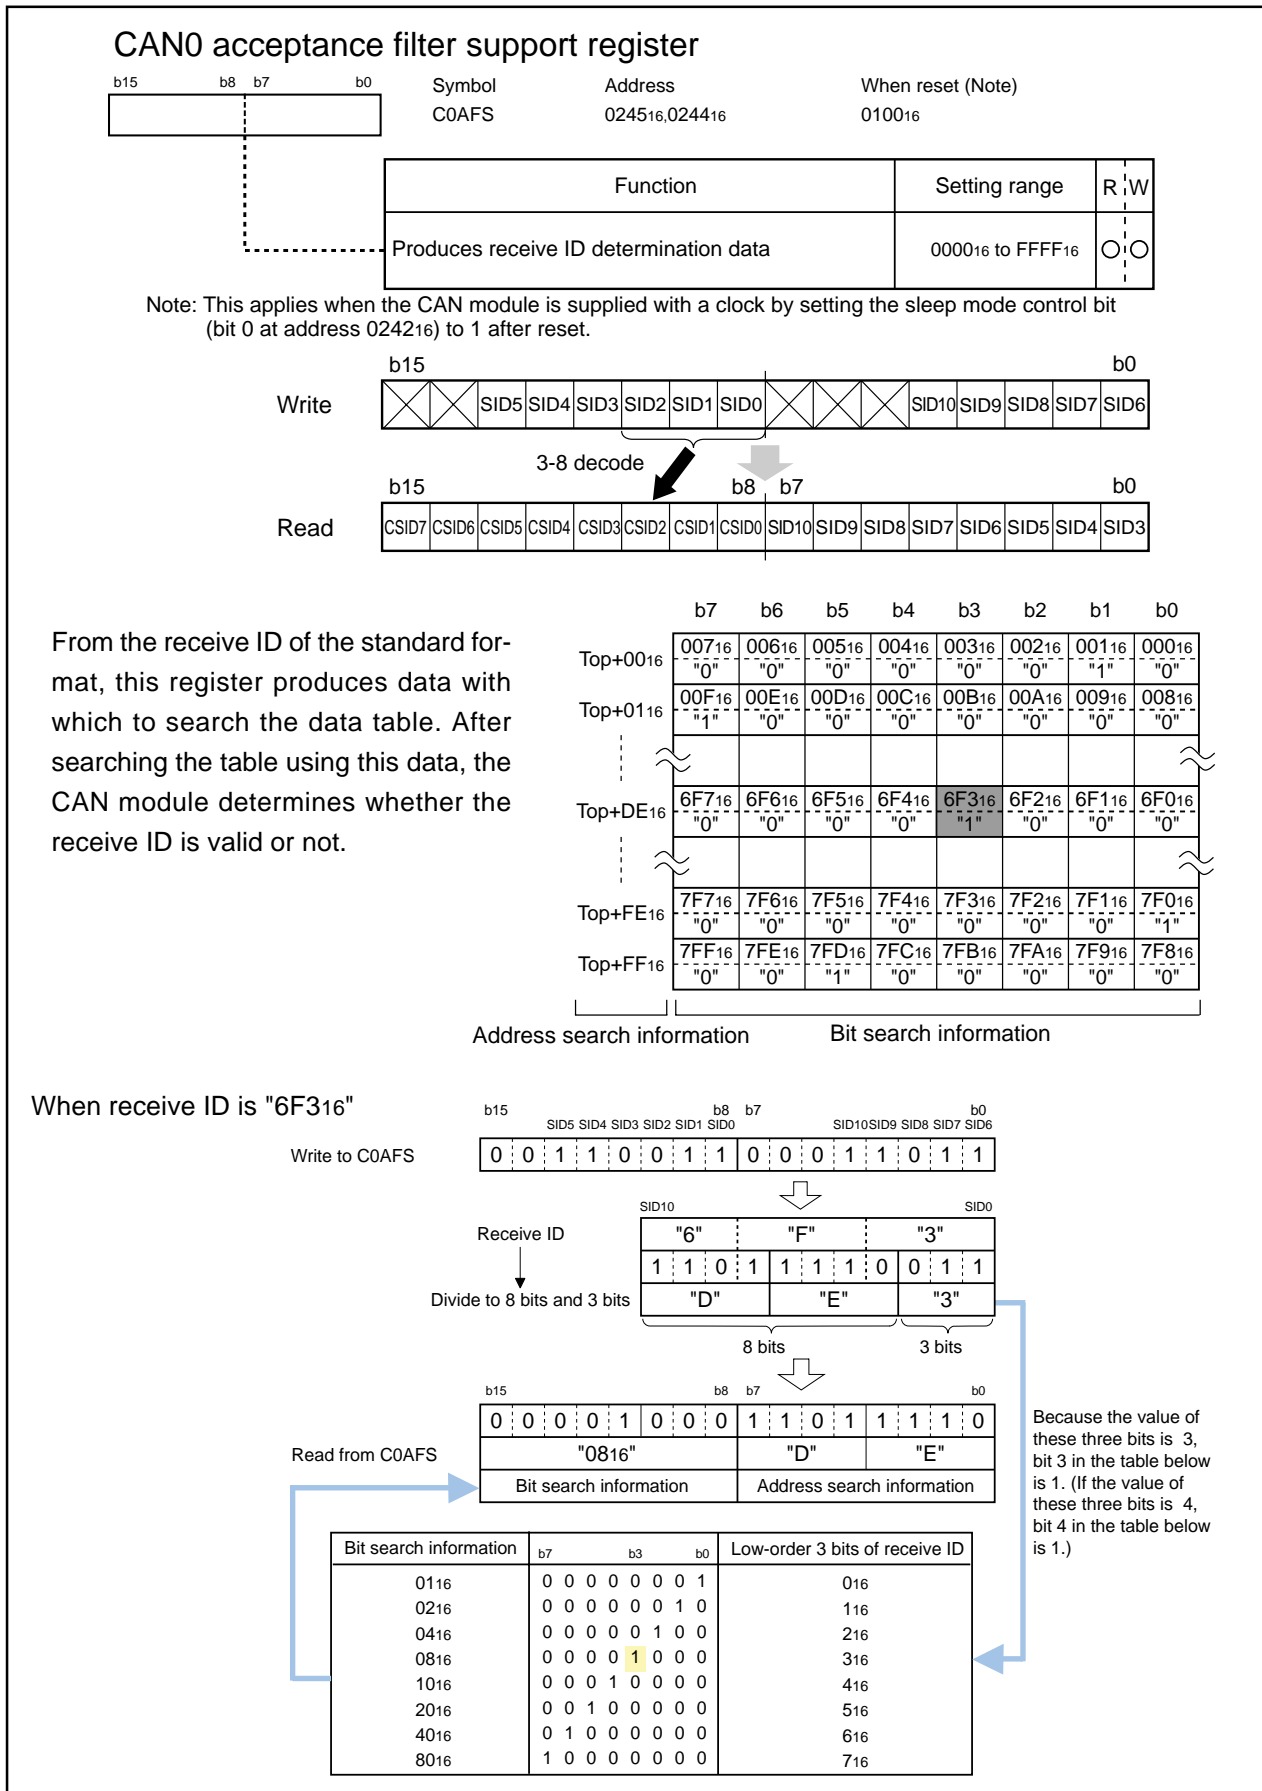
CAN0 acceptance filter support register

b15 b8 b7 b0

Symbol
C0AFS

Address
$0245_{16}$,$0244_{16}$

When reset (Note)
$0100_{16}$

| Function | Setting range | R | W |
|---|---|---|---|
| Produces receive ID determination data | $0000_{16}$ to $FFFF_{16}$ | ○ | ○ |

Note: This applies when the CAN module is supplied with a clock by setting the sleep mode control bit (bit 0 at address $0242_{16}$) to 1 after reset.

b15 b0

Write

SID5 SID4 SID3 SID2 SID1 SID0 SID10 SID9 SID8 SID7 SID6

3-8 decode

b15 b8 b7 b0

Read

CSID7 CSID6 CSID5 CSID4 CSID3 CSID2 CSID1 CSID0 SID10 SID9 SID8 SID7 SID6 SID5 SID4 SID3

From the receive ID of the standard format, this register produces data with which to search the data table. After searching the table using this data, the CAN module determines whether the receive ID is valid or not.

| | b7 | b6 | b5 | b4 | b3 | b2 | b1 | b0 |
|---|---|---|---|---|---|---|---|---|
| Top+$00_{16}$ | $007_{16}$ "0" | $006_{16}$ "0" | $005_{16}$ "0" | $004_{16}$ "0" | $003_{16}$ "0" | $002_{16}$ "0" | $001_{16}$ "1" | $000_{16}$ "0" |
| Top+$01_{16}$ | $00F_{16}$ "1" | $00E_{16}$ "0" | $00D_{16}$ "0" | $00C_{16}$ "0" | $00B_{16}$ "0" | $00A_{16}$ "0" | $009_{16}$ "0" | $008_{16}$ "0" |
| | | | | | | | | |
| Top+$DE_{16}$ | $6F7_{16}$ "0" | $6F6_{16}$ "0" | $6F5_{16}$ "0" | $6F4_{16}$ "0" | $6F3_{16}$ "1" | $6F2_{16}$ "0" | $6F1_{16}$ "0" | $6F0_{16}$ "0" |
| | | | | | | | | |
| Top+$FE_{16}$ | $7F7_{16}$ "0" | $7F6_{16}$ "0" | $7F5_{16}$ "0" | $7F4_{16}$ "0" | $7F3_{16}$ "0" | $7F2_{16}$ "0" | $7F1_{16}$ "0" | $7F0_{16}$ "1" |
| Top+$FF_{16}$ | $7FF_{16}$ "0" | $7FE_{16}$ "0" | $7FD_{16}$ "1" | $7FC_{16}$ "0" | $7FB_{16}$ "0" | $7FA_{16}$ "0" | $7F9_{16}$ "0" | $7F8_{16}$ "0" |

Address search information Bit search information

When receive ID is "$6F3_{16}$"

b15 b8 b7 b0
SID5 SID4 SID3 SID2 SID1 SID0 SID10 SID9 SID8 SID7 SID6

Write to C0AFS 0 0 1 1 0 0 1 1 0 0 0 1 1 0 1 1

SID10 SID0

Receive ID "6" "F" "3"
1 1 0 1 1 1 1 0 0 1 1

Divide to 8 bits and 3 bits "D" "E" "3"

8 bits 3 bits

b15 b8 b7 b0
0 0 0 0 1 0 0 0 1 1 0 1 1 1 1 0

Read from C0AFS "$08_{16}$" "D" "E"
Bit search information Address search information

Because the value of these three bits is 3, bit 3 in the table below is 1. (If the value of these three bits is 4, bit 4 in the table below is 1.)

| Bit search information | b7 b3 b0 | Low-order 3 bits of receive ID |
|---|---|---|
| $01_{16}$ | 0 0 0 0 0 0 0 1 | $0_{16}$ |
| $02_{16}$ | 0 0 0 0 0 0 1 0 | $1_{16}$ |
| $04_{16}$ | 0 0 0 0 0 1 0 0 | $2_{16}$ |
| $08_{16}$ | 0 0 0 0 1 0 0 0 | $3_{16}$ |
| $10_{16}$ | 0 0 0 1 0 0 0 0 | $4_{16}$ |
| $20_{16}$ | 0 0 1 0 0 0 0 0 | $5_{16}$ |
| $40_{16}$ | 0 1 0 0 0 0 0 0 | $6_{16}$ |
| $80_{16}$ | 1 0 0 0 0 0 0 0 | $7_{16}$ |